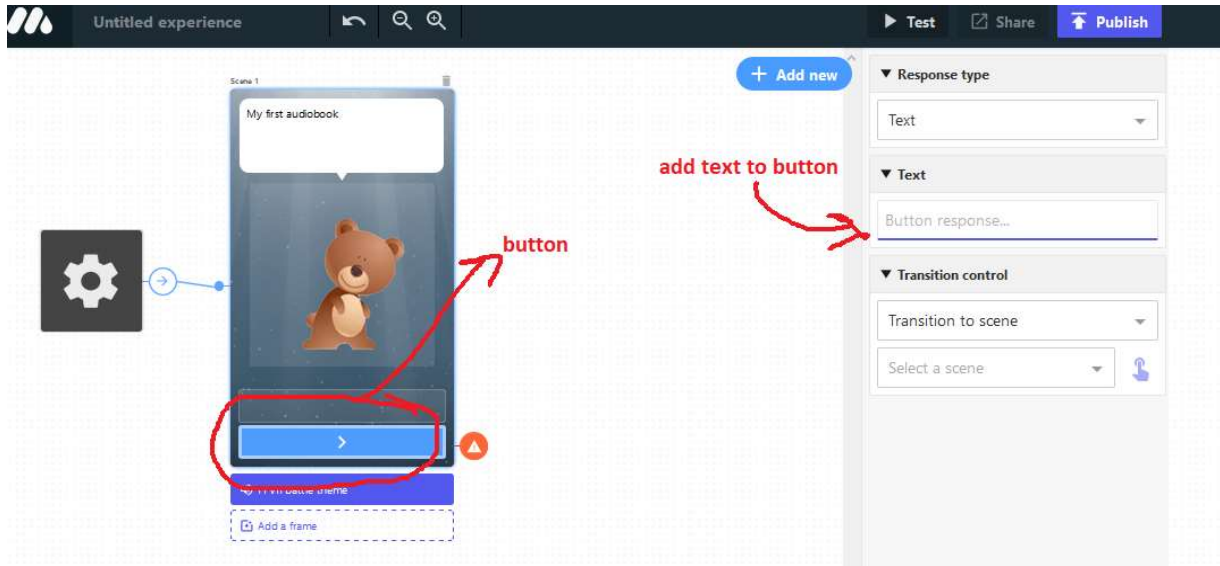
Untitled experience

Test

Share

Publish

Add new

Scene 1

My first audiobook

button

add text to button

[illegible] battle theme

Add a frame

▼ Response type

Text

▼ Text

Button response...

▼ Transition control

Transition to scene

Select a scene